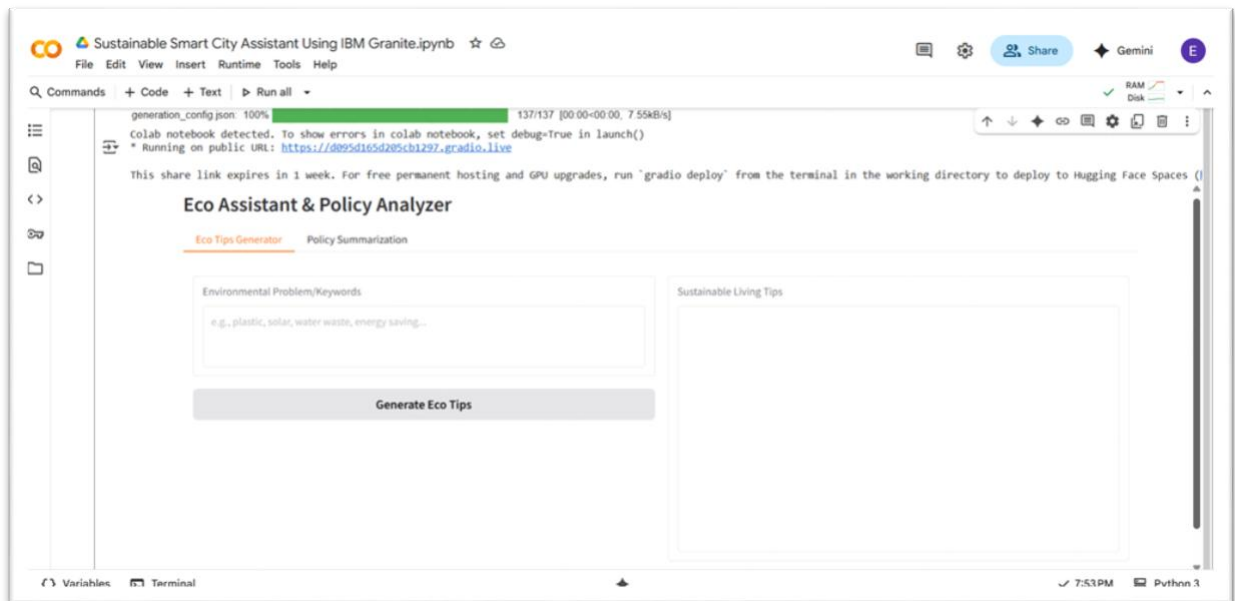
CO Sustainable Smart City Assistant Using IBM Granite.ipynb
File Edit View Insert Runtime Tools Help
Share Gemini E
Commands + Code + Text Run all
RAM Disk

generation_config.json: 100% 137/137 [00:00<00:00, 7.55kB/s]
Colab notebook detected. To show errors in colab notebook, set debug=True in launch()
* Running on public URL: https://d095d165d205cb1297.gradio.live

This share link expires in 1 week. For free permanent hosting and GPU upgrades, run `gradio deploy` from the terminal in the working directory to deploy to Hugging Face Spaces (

Eco Assistant & Policy Analyzer

Eco Tips Generator Policy Summarization

Environmental Problem/Keywords

e.g., plastic, solar, water waste, energy saving...

Generate Eco Tips

Sustainable Living Tips

Variables Terminal 7:53 PM Python 3